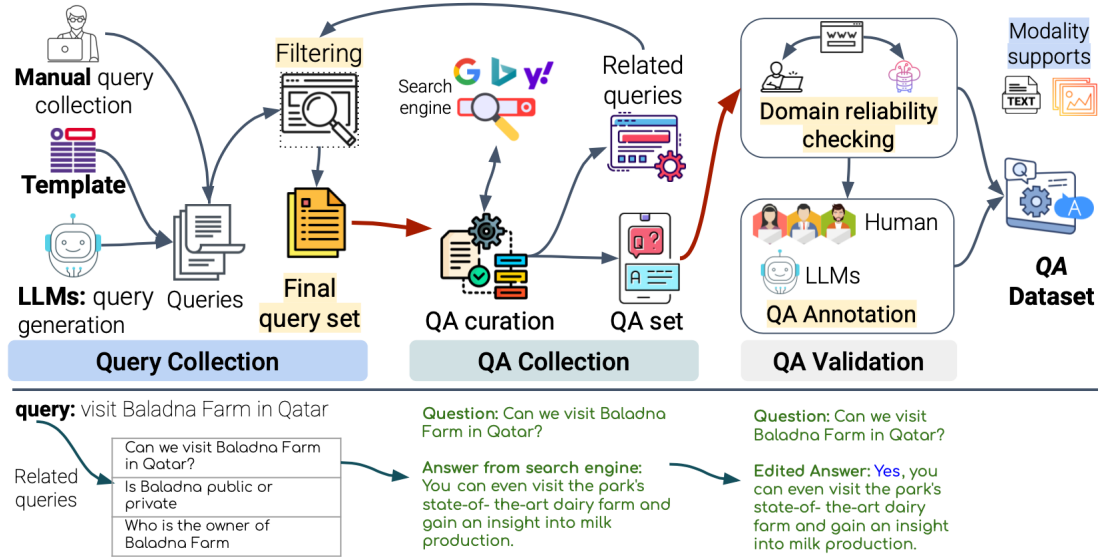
Manual query collection

Template

LLMs: query generation

Queries

Filtering

Final query set

Search engine

Related queries

QA curation

QA set

Domain reliability checking

Human

LLMs

QA Annotation

Modality supports

TEXT

QA Dataset

Query Collection

QA Collection

QA Validation

query: visit Baladna Farm in Qatar

Related queries

| Can we visit Baladna Farm in Qatar? |
|---|
| Is Baladna public or private |
| Who is the owner of Baladna Farm |

Question: Can we visit Baladna Farm in Qatar?

Answer from search engine: You can even visit the park's state-of- the-art dairy farm and gain an insight into milk production.

Question: Can we visit Baladna Farm in Qatar?

Edited Answer: Yes, you can even visit the park's state-of- the-art dairy farm and gain an insight into milk production.